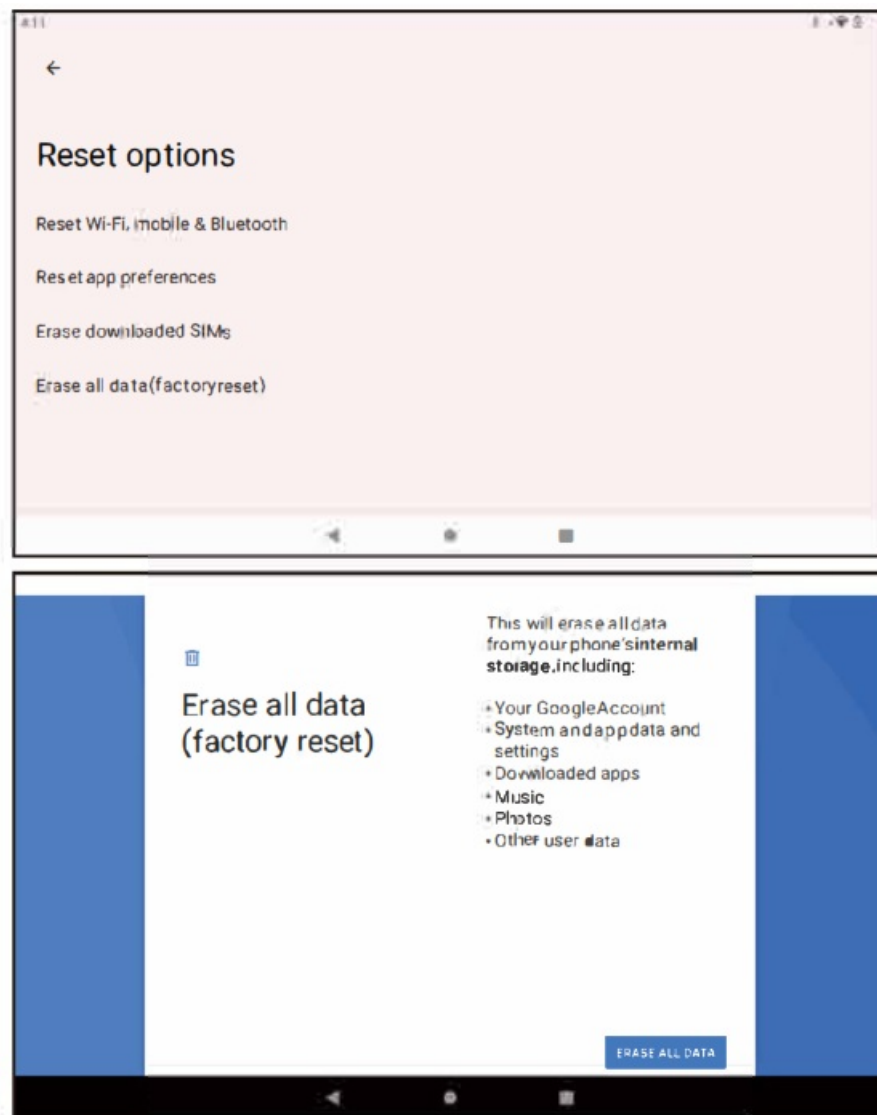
4:11

Reset options

Reset Wi-Fi, mobile & Bluetooth

Reset app preferences

Erase downloaded SIMs

Erase all data(factoryreset)

Erase all data (factory reset)

This will erase all data from your phone's internal storage, including:

• Your Google Account
• System and app data and settings
• Downloaded apps
• Music
• Photos
• Other user data

ERASE ALL DATA